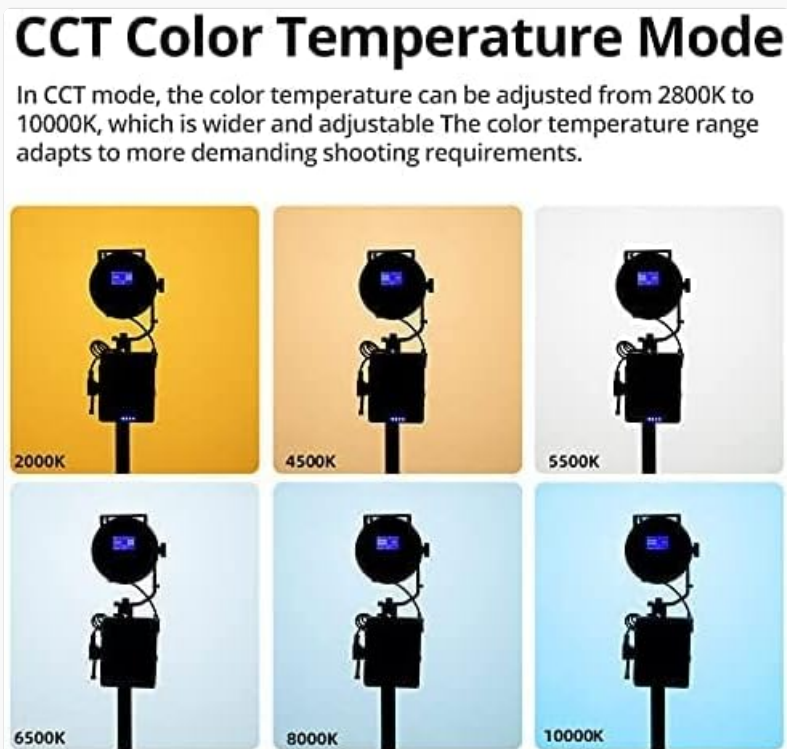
CCT Color Temperature Mode

In CCT mode, the color temperature can be adjusted from 2800K to 10000K, which is wider and adjustable The color temperature range adapts to more demanding shooting requirements.

2000K

4500K

5500K

6500K

8000K

10000K